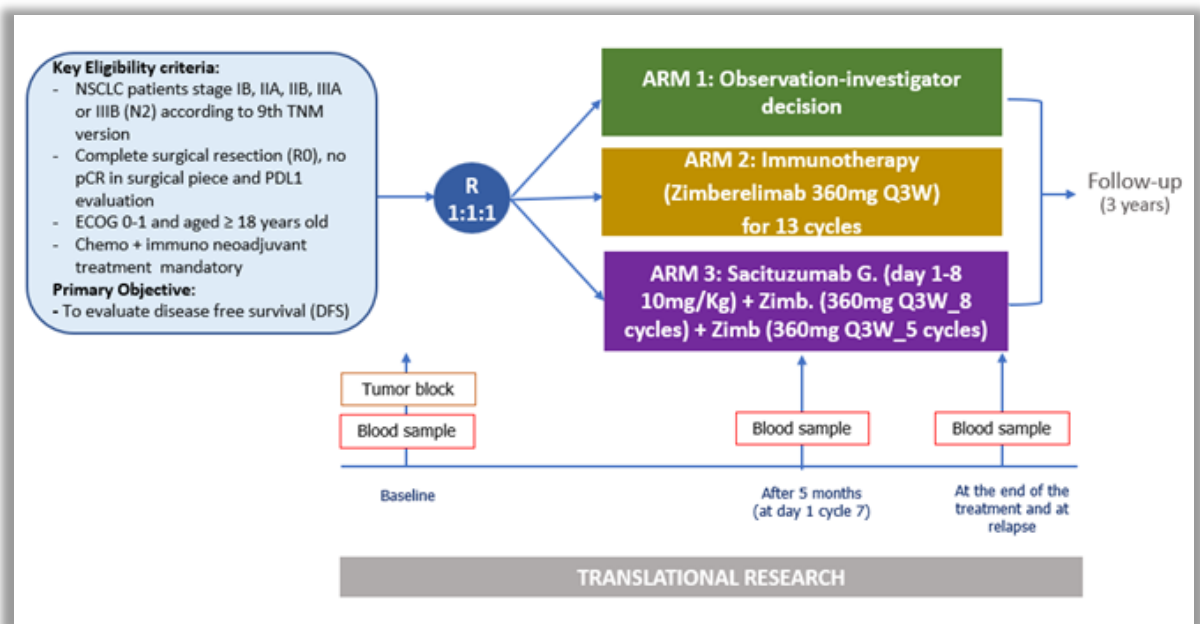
Key Eligibility criteria:
- NSCLC patients stage IB, IIA, IIB, IIIA or IIIB (N2) according to 9th TNM version
- Complete surgical resection (R0), no pCR in surgical piece and PDL1 evaluation
- ECOG 0-1 and aged ≥ 18 years old
- Chemo + immuno neoadjuvant treatment mandatory
Primary Objective:
- To evaluate disease free survival (DFS)

R
1:1:1

ARM 1: Observation-investigator decision

ARM 2: Immunotherapy (Zimberelimab 360mg Q3W) for 13 cycles

ARM 3: Sacituzumab G. (day 1-8 10mg/Kg) + Zimb. (360mg Q3W_8 cycles) + Zimb (360mg Q3W_5 cycles)

Follow-up (3 years)

Tumor block
Blood sample

Blood sample

Blood sample

Baseline

After 5 months (at day 1 cycle 7)

At the end of the treatment and at relapse

TRANSLATIONAL RESEARCH